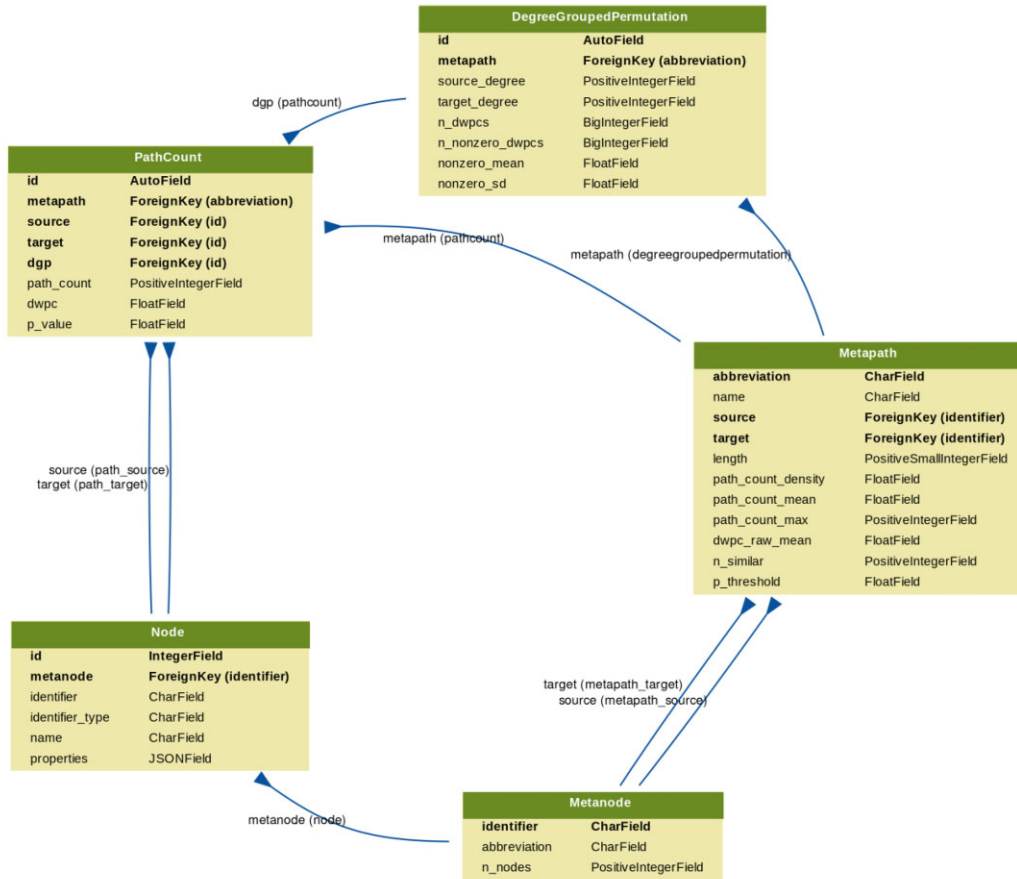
DegreeGroupedPermutation

| | |
|---|---|
| id | AutoField |
| metapath | ForeignKey (abbreviation) |
| source_degree | PositiveIntegerField |
| target_degree | PositiveIntegerField |
| n_dwpcs | BigIntegerField |
| n_nonzero_dwpcs | BigIntegerField |
| nonzero_mean | FloatField |
| nonzero_sd | FloatField |

dgp (pathcount)

PathCount

| | |
|---|---|
| id | AutoField |
| metapath | ForeignKey (abbreviation) |
| source | ForeignKey (id) |
| target | ForeignKey (id) |
| dgp | ForeignKey (id) |
| path_count | PositiveIntegerField |
| dwpc | FloatField |
| p_value | FloatField |

metapath (pathcount)

metapath (degreegroupedpermutation)

Metapath

| | |
|---|---|
| abbreviation | CharField |
| name | CharField |
| source | ForeignKey (identifier) |
| target | ForeignKey (identifier) |
| length | PositiveSmallIntegerField |
| path_count_density | FloatField |
| path_count_mean | FloatField |
| path_count_max | PositiveIntegerField |
| dwpc_raw_mean | FloatField |
| n_similar | PositiveIntegerField |
| p_threshold | FloatField |

source (path_source)
target (path_target)

Node

| | |
|---|---|
| id | IntegerField |
| metanode | ForeignKey (identifier) |
| identifier | CharField |
| identifier_type | CharField |
| name | CharField |
| properties | JSONField |

target (metapath_target)
source (metapath_source)

metanode (node)

Metanode

| | |
|---|---|
| identifier | CharField |
| abbreviation | CharField |
| n_nodes | PositiveIntegerField |